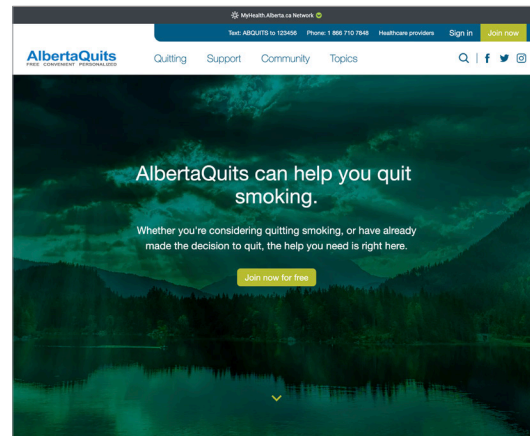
MyHealth.Alberta.ca Network

Text: ABQUITS to 123456 Phone: 1 866 710 7848 Healthcare providers Sign in Join now

AlbertaQuits
FREE CONVENIENT PERSONALIZED

Quitting Support Community Topics

AlbertaQuits can help you quit smoking.

Whether you're considering quitting smoking, or have already made the decision to quit, the help you need is right here.

Join now for free